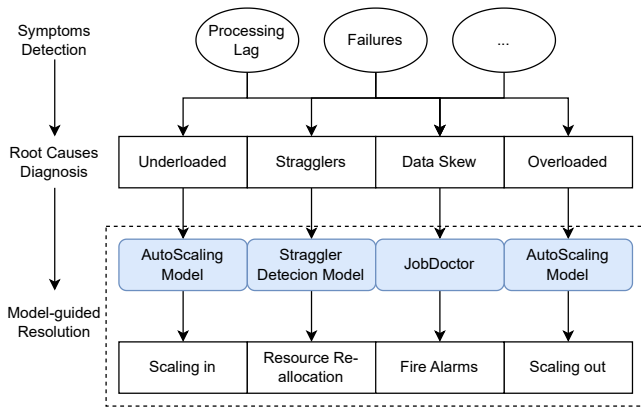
Symptoms Detection

Processing Lag

Failures

...

Root Causes Diagnosis

Underloaded

Stragglers

Data Skew

Overloaded

Model-guided Resolution

AutoScaling Model

Straggler Detecion Model

JobDoctor

AutoScaling Model

Scaling in

Resource Reallocation

Fire Alarms

Scaling out